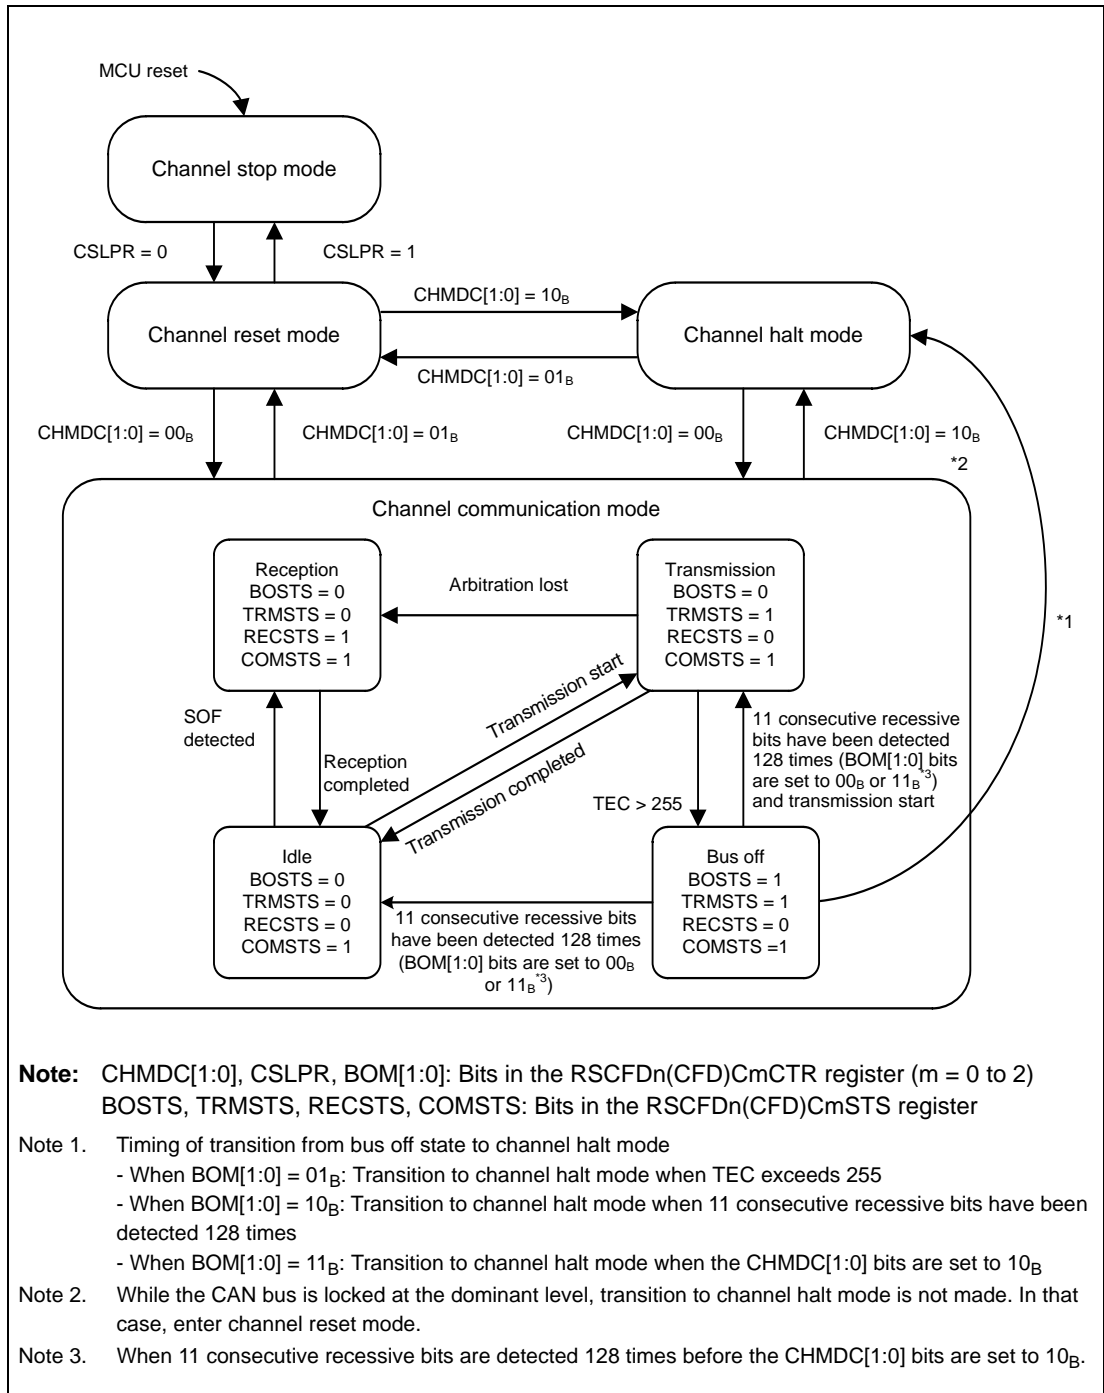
MCU reset

Channel stop mode

CSLPR = 0

CSLPR = 1

Channel reset mode

$CHMDC[1:0] = 10_B$

$CHMDC[1:0] = 01_B$

Channel halt mode

$CHMDC[1:0] = 00_B$

$CHMDC[1:0] = 01_B$

$CHMDC[1:0] = 00_B$

$CHMDC[1:0] = 10_B$

*2

Channel communication mode

Reception
BOSTS = 0
TRMSTS = 0
RECSTS = 1
COMSTS = 1

Arbitration lost

Transmission
BOSTS = 0
TRMSTS = 1
RECSTS = 0
COMSTS = 1

*1

SOF detected

Reception completed

Transmission start

Transmission completed

11 consecutive recessive bits have been detected 128 times (BOM[1:0] bits are set to $00_B$ or $11_B$$^{*3}$) and transmission start

TEC > 255

Idle
BOSTS = 0
TRMSTS = 0
RECSTS = 0
COMSTS = 1

11 consecutive recessive bits have been detected 128 times (BOM[1:0] bits are set to $00_B$ or $11_B$$^{*3}$)

Bus off
BOSTS = 1
TRMSTS = 1
RECSTS = 0
COMSTS =1

**Note:** CHMDC[1:0], CSLPR, BOM[1:0]: Bits in the RSCFDn(CFD)CmCTR register (m = 0 to 2)
BOSTS, TRMSTS, RECSTS, COMSTS: Bits in the RSCFDn(CFD)CmSTS register

Note 1. Timing of transition from bus off state to channel halt mode
- When $BOM[1:0] = 01_B$: Transition to channel halt mode when TEC exceeds 255
- When $BOM[1:0] = 10_B$: Transition to channel halt mode when 11 consecutive recessive bits have been detected 128 times
- When $BOM[1:0] = 11_B$: Transition to channel halt mode when the CHMDC[1:0] bits are set to $10_B$

Note 2. While the CAN bus is locked at the dominant level, transition to channel halt mode is not made. In that case, enter channel reset mode.

Note 3. When 11 consecutive recessive bits are detected 128 times before the CHMDC[1:0] bits are set to $10_B$.